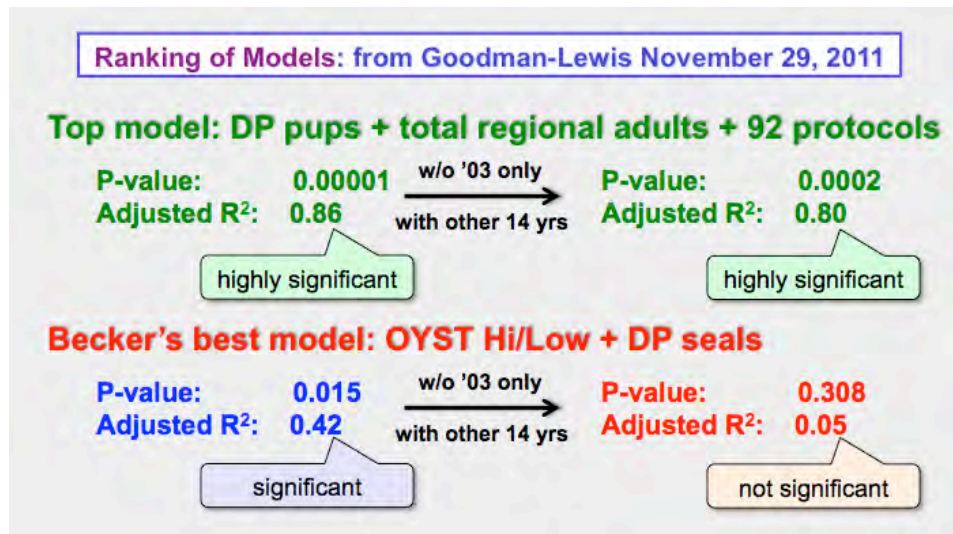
Ranking of Models: from Goodman-Lewis November 29, 2011

Top model: DP pups + total regional adults + 92 protocols

P-value: 0.00001
Adjusted R$^2$: 0.86

highly significant

w/o '03 only
with other 14 yrs

P-value: 0.0002
Adjusted R$^2$: 0.80

highly significant

Becker's best model: OYST Hi/Low + DP seals

P-value: 0.015
Adjusted R$^2$: 0.42

significant

w/o '03 only
with other 14 yrs

P-value: 0.308
Adjusted R$^2$: 0.05

not significant